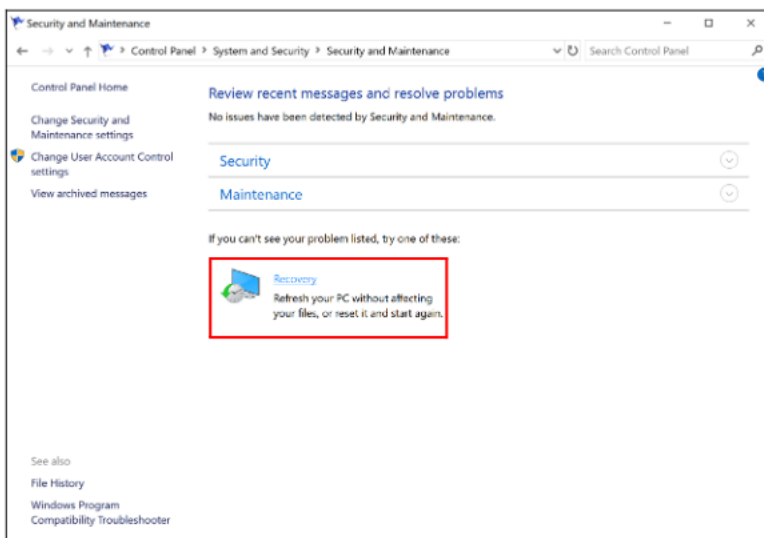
Security and Maintenance

Control Panel > System and Security > Security and Maintenance

Search Control Panel

Control Panel Home

Change Security and Maintenance settings

Change User Account Control settings

View archived messages

Review recent messages and resolve problems

No issues have been detected by Security and Maintenance.

Security

Maintenance

If you can't see your problem listed, try one of these:

Recovery
Refresh your PC without affecting your files, or reset it and start again.

See also

File History

Windows Program Compatibility Troubleshooter